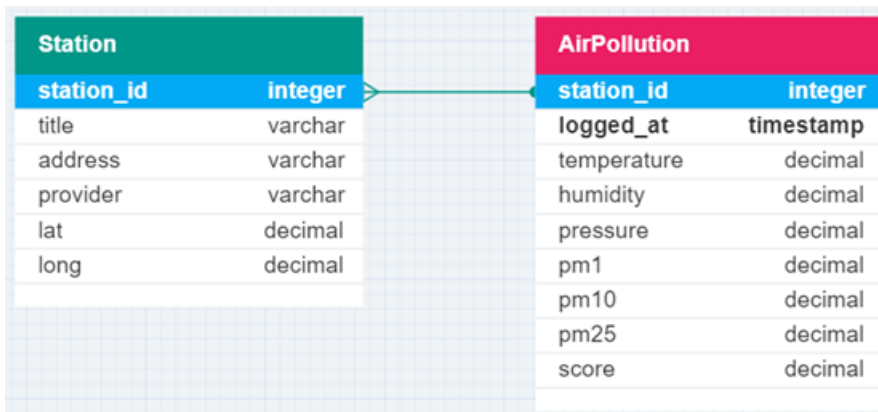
Station

| station_id | integer |
|---|---|
| title | varchar |
| address | varchar |
| provider | varchar |
| lat | decimal |
| long | decimal |

AirPollution

| station_id | integer |
|---|---|
| logged_at | timestamp |
| temperature | decimal |
| humidity | decimal |
| pressure | decimal |
| pm1 | decimal |
| pm10 | decimal |
| pm25 | decimal |
| score | decimal |